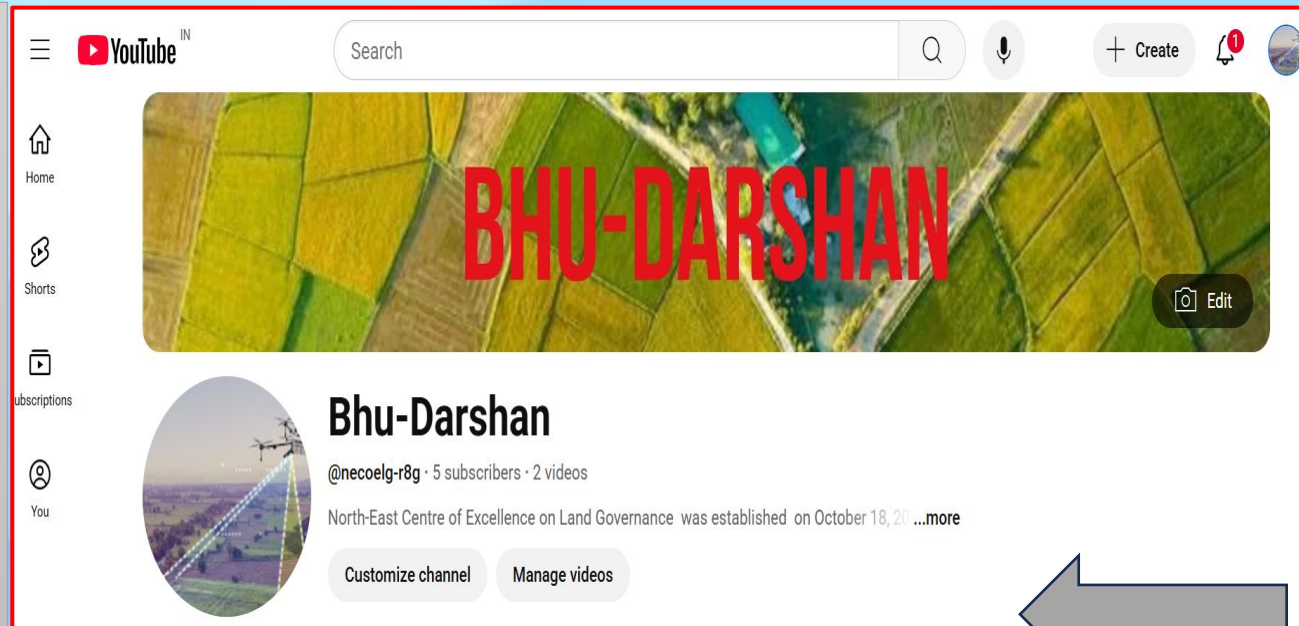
YouTube IN

Search

Create

1

Home

Shorts

ubscriptions

You

BHU-DARSHAN

Edit

Bhu-Darshan

@necoelg-r8g · 5 subscribers · 2 videos

North-East Centre of Excellence on Land Governance was established on October 18, 20 ...more

Customize channel

Manage videos